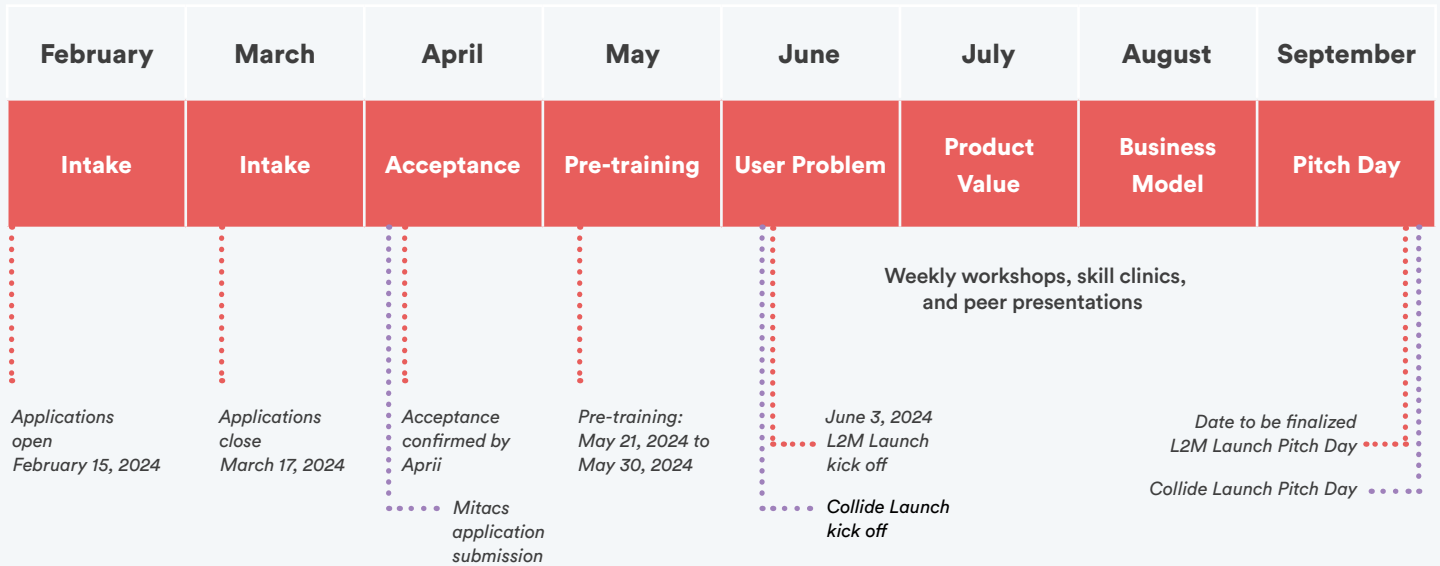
| February | March | April | May | June | July | August | September |
|---|---|---|---|---|---|---|---|
| Intake | Intake | Acceptance | Pre-training | User Problem | Product Value | Business Model | Pitch Day |

Weekly workshops, skill clinics, and peer presentations

Applications open February 15, 2024

Applications close March 17, 2024

Acceptance confirmed by Aprii

Mitacs application submission

Pre-training: May 21, 2024 to May 30, 2024

June 3, 2024 L2M Launch kick off

Collide Launch kick off

Date to be finalized L2M Launch Pitch Day

Collide Launch Pitch Day